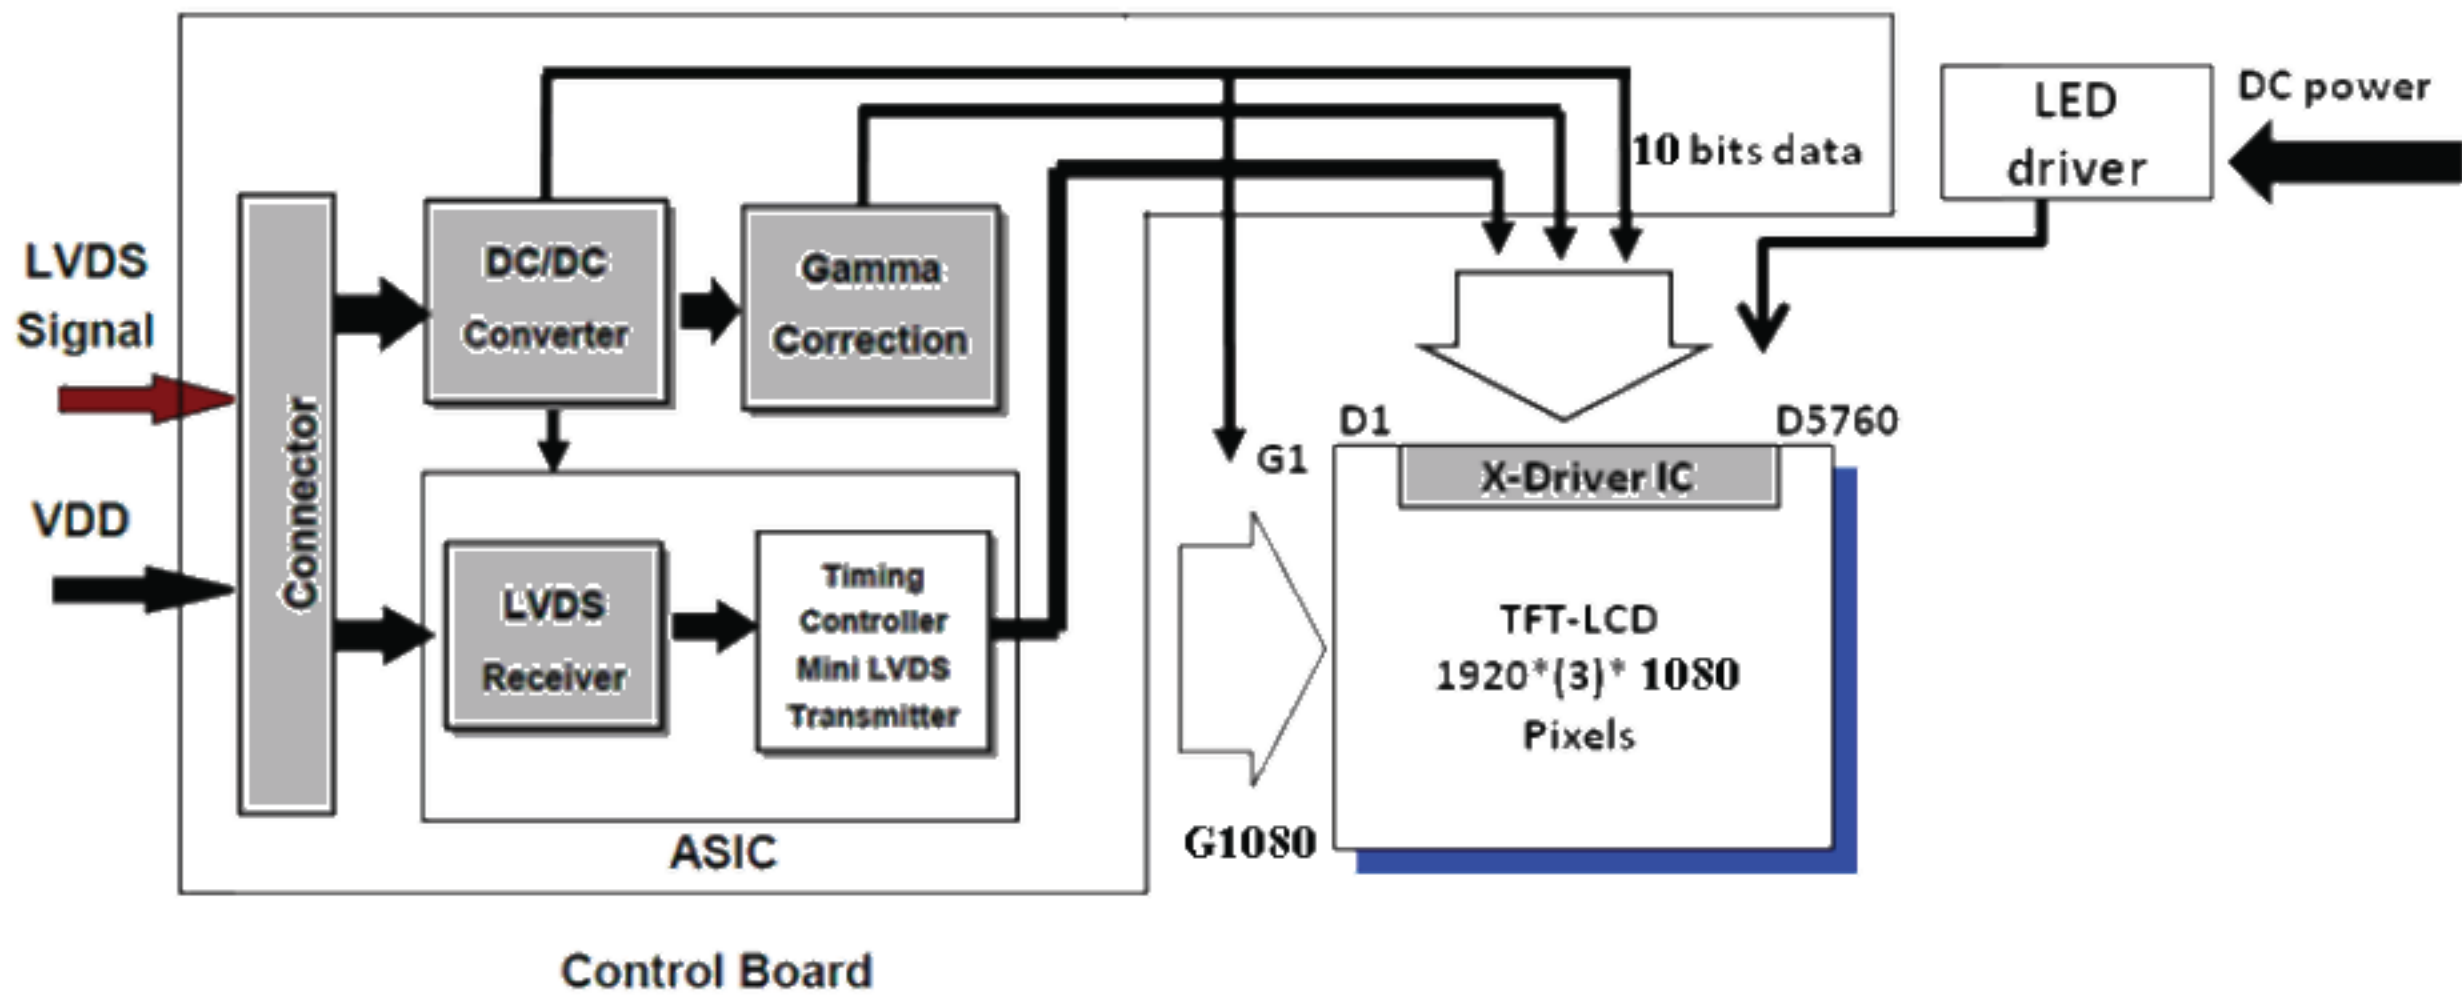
LVDS Signal

VDD

Connector

DC/DC Converter

Gamma Correction

LVDS Receiver

Timing Controller Mini LVDS Transmitter

ASIC

Control Board

10 bits data

LED driver

DC power

G1

D1

D5760

X-Driver IC

TFT-LCD
1920*(3)* 1080
Pixels

G1080